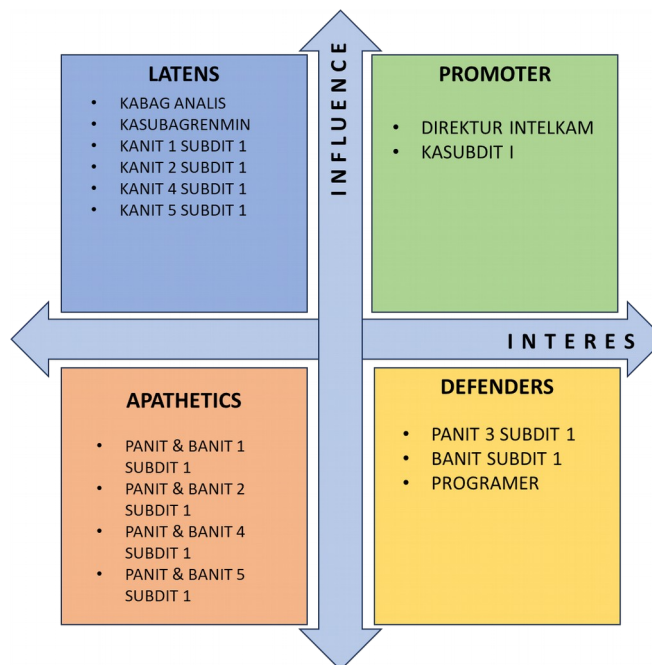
LATENS

- KABAG ANALIS
- KASUBAGRENMIN
- KANIT 1 SUBDIT 1
- KANIT 2 SUBDIT 1
- KANIT 4 SUBDIT 1
- KANIT 5 SUBDIT 1

INFLUENCE

PROMOTER

- DIREKTUR INTELKAM
- KASUBDIT I

INTERES

APATHETICS

- PANIT & BANIT 1 SUBDIT 1
- PANIT & BANIT 2 SUBDIT 1
- PANIT & BANIT 4 SUBDIT 1
- PANIT & BANIT 5 SUBDIT 1

DEFENDERS

- PANIT 3 SUBDIT 1
- BANIT SUBDIT 1
- PROGRAMER